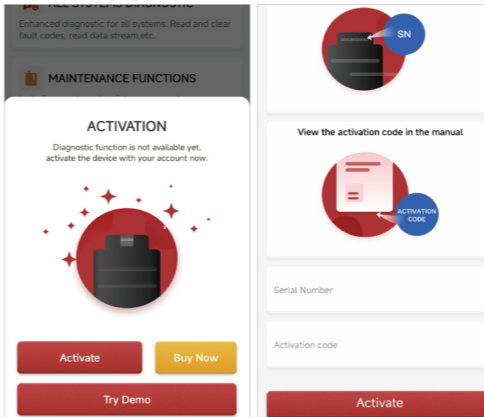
ALL SYSTEMS DIAGNOSTIC

Enhanced diagnostic for all systems. Read and clear fault codes, read data stream,etc.

MAINTENANCE FUNCTIONS

ACTIVATION

Diagnostic function is not available yet, activate the device with your account now.

Activate

Buy Now

Try Demo

SN

View the activation code in the manual

ACTIVATION CODE

Serial Number

Activation code

Activate